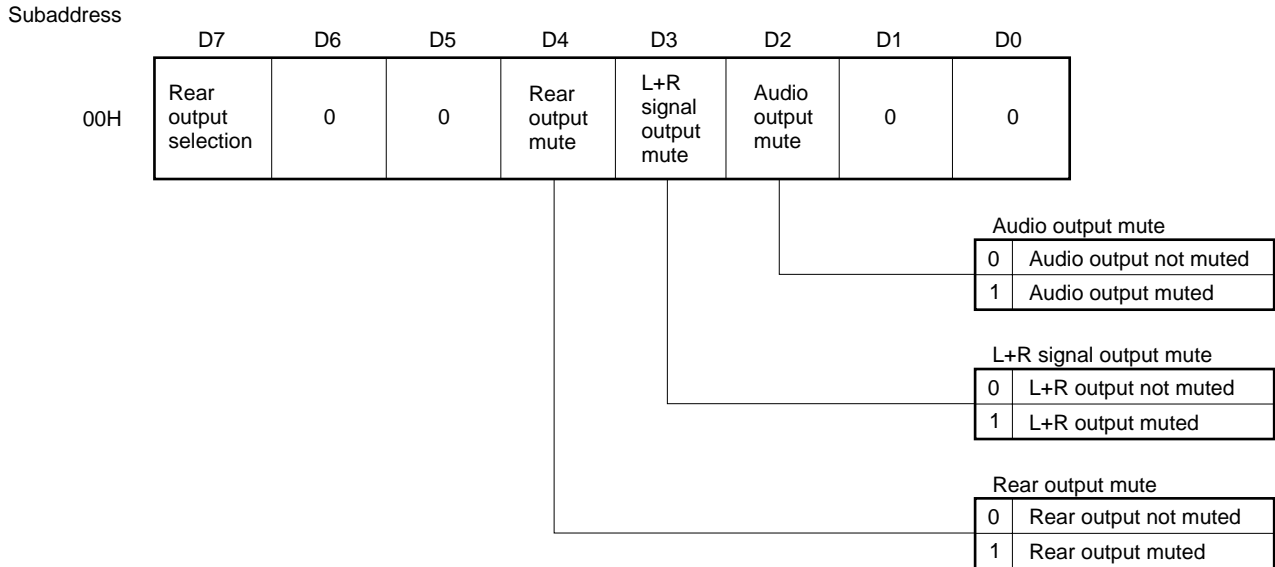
Subaddress

| | D7 | D6 | D5 | D4 | D3 | D2 | D1 | D0 |
|---|---|---|---|---|---|---|---|---|
| 00H | Rear output selection | 0 | 0 | Rear output mute | L+R signal output mute | Audio output mute | 0 | 0 |

Audio output mute

| | |
|---|---|
| 0 | Audio output not muted |
| 1 | Audio output muted |

L+R signal output mute

| | |
|---|---|
| 0 | L+R output not muted |
| 1 | L+R output muted |

Rear output mute

| | |
|---|---|
| 0 | Rear output not muted |
| 1 | Rear output muted |